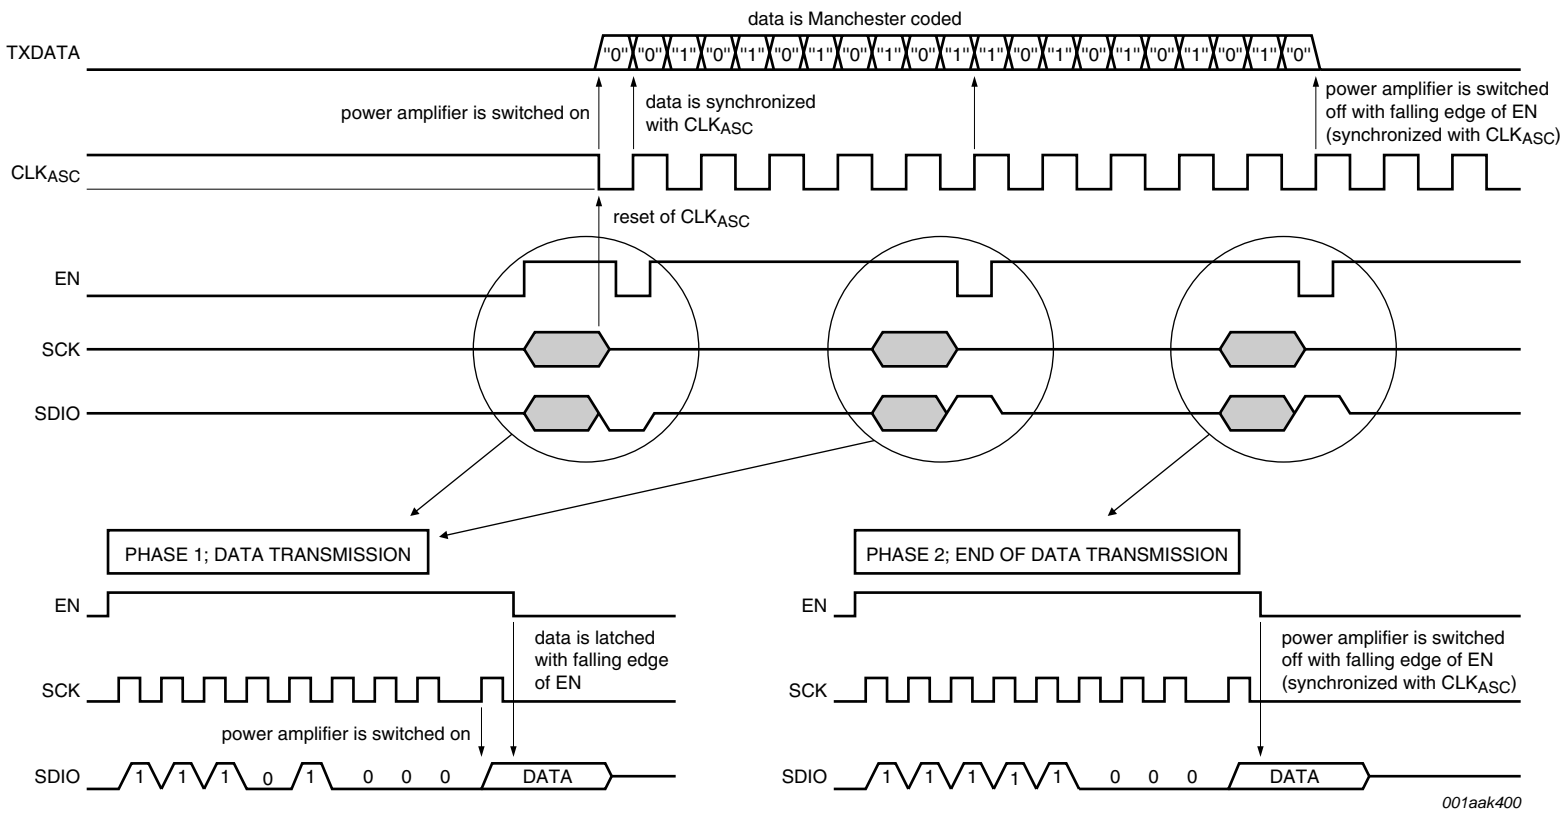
data is Manchester coded

TXDATA

"0" "0" "1" "0" "1" "0" "1" "0" "1" "0" "1" "1" "0" "1" "0" "1" "0" "1" "0" "1" "0"

power amplifier is switched on

data is synchronized with $CLK_{ASC}$

power amplifier is switched off with falling edge of EN (synchronized with $CLK_{ASC}$)

$CLK_{ASC}$

reset of $CLK_{ASC}$

EN

SCK

SDIO

PHASE 1; DATA TRANSMISSION

EN

data is latched with falling edge of EN

SCK

power amplifier is switched on

SDIO 1 1 1 0 1 0 0 0 DATA

PHASE 2; END OF DATA TRANSMISSION

EN

power amplifier is switched off with falling edge of EN (synchronized with $CLK_{ASC}$)

SCK

SDIO 1 1 1 1 1 0 0 0 DATA

001aak400